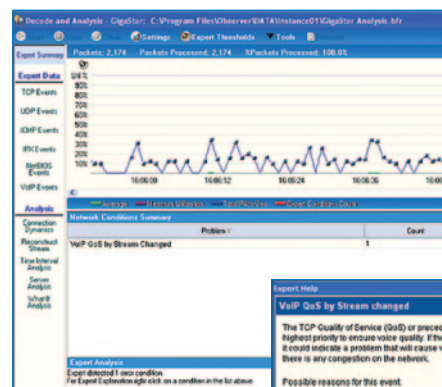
Decode and Analysis - GigaStor: C:\Program Files\Observer\DATA\Instance01\GigaStor Analysis.bfr

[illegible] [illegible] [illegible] Settings Expert Thresholds Tools

Expert Summary Packets: 2,174 Packets Processed: 2,174 %Packets Processed: 100.0%

Expert Data

TCP Events

UDP Events

ICMP Events

IPX Events

NetBIOS Events

VoIP Events

Analysis

Connection Dynamics

Reconstruct Stream

Time Interval Analysis

Server Analysis

What-If Analysis

100%
90%
80%
70%
60%
50%
40%
30%
20%
10%

16:06:08 16:06:12 16:06:24 16:06:36

Average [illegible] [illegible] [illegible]

Network Conditions Summary

| Problem | Count |
|---|---|
| VoIP QoS by Stream Changed | 1 |

Expert Analysis
Expert detected 1 error condition.
For Expert Explanation right click on a condition in the list above.

Expert Help

VoIP QoS by Stream changed

The TCP Quality of Service (QoS) or preced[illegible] highest priority to ensure voice quality. If th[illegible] it could indicate a problem that will cause v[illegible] there is any congestion on the network.

Possible reasons for this event: